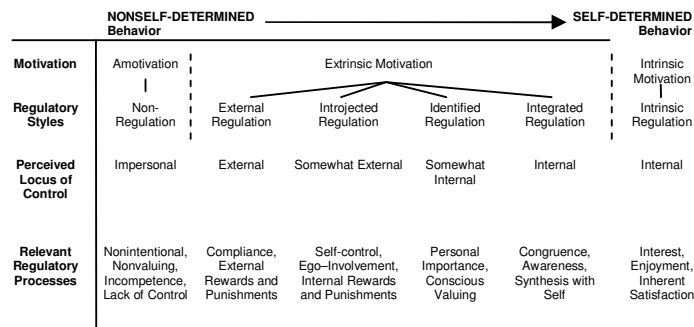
NONSELF-DETERMINED Behavior

SELF-DETERMINED Behavior

| | | | | | | |
|---|---|---|---|---|---|---|
| Motivation | Amotivation | Extrinsic Motivation | | | | Intrinsic Motivation |
| Regulatory Styles | Non-Regulation | External Regulation | Introjected Regulation | Identified Regulation | Integrated Regulation | Intrinsic Regulation |
| Perceived Locus of Control | Impersonal | External | Somewhat External | Somewhat Internal | Internal | Internal |
| Relevant Regulatory Processes | Nonintentional, Nonvaluing, Incompetence, Lack of Control | Compliance, External Rewards and Punishments | Self-control, Ego–Involvement, Internal Rewards and Punishments | Personal Importance, Conscious Valuing | Congruence, Awareness, Synthesis with Self | Interest, Enjoyment, Inherent Satisfaction |